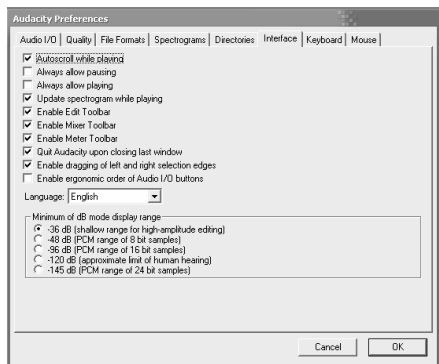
Audacity Preferences

Audio I/O | Quality | File Formats | Spectrograms | Directories | Interface | Keyboard | Mouse

☑ Autoscroll while playing
☐ Always allow pausing
☐ Always allow playing
☑ Update spectrogram while playing
☑ Enable Edit Toolbar
☑ Enable Mixer Toolbar
☑ Enable Meter Toolbar
☑ Quit Audacity upon closing last window
☑ Enable dragging of left and right selection edges
☐ Enable ergonomic order of Audio I/O buttons

Language: English

Minimum of dB mode display range
◉ -36 dB (shallow range for high-amplitude editing)
○ -48 dB (PCM range of 8 bit samples)
○ -96 dB (PCM range of 16 bit samples)
○ -120 dB (approximate limit of human hearing)
○ -145 dB (PCM range of 24 bit samples)

Cancel | OK